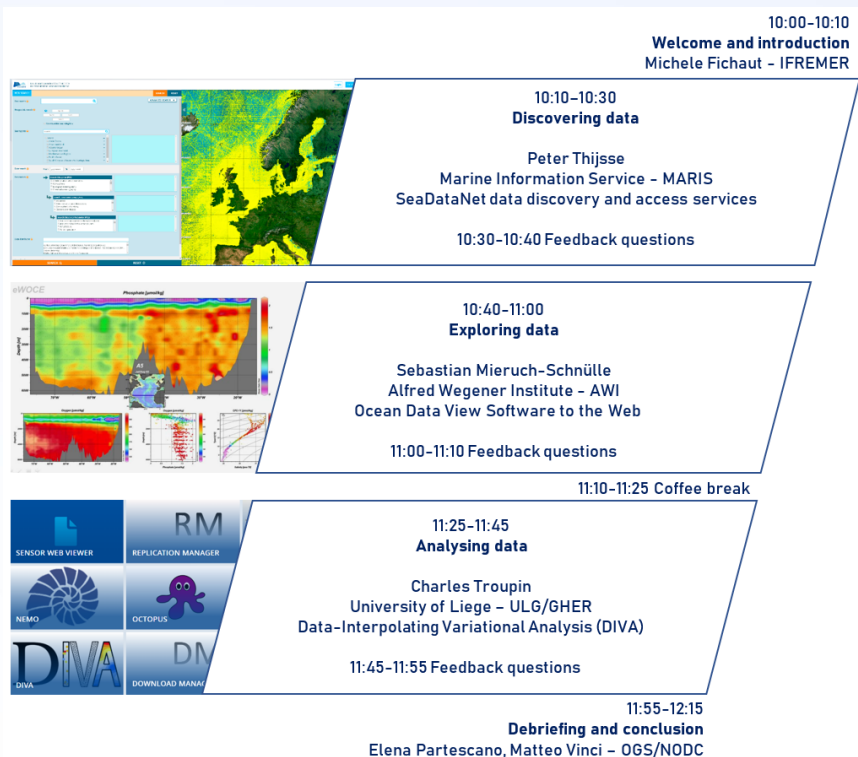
10:00-10:10
**Welcome and introduction**
Michele Fichaut - IFREMER

10:10-10:30
**Discovering data**

Peter Thijsse
Marine Information Service - MARIS
SeaDataNet data discovery and access services

10:30-10:40 Feedback questions

eWOCE
Phosphate [µmol/kg]

10:40-11:00
**Exploring data**

Sebastian Mieruch-Schnülle
Alfred Wegener Institute - AWI
Ocean Data View Software to the Web

11:00-11:10 Feedback questions

11:10-11:25 Coffee break

SENSOR WEB VIEWER
RM
REPLICATION MANAGER
NEMO
OCTOPUS
DIVA
DIVA
DM
DOWNLOAD MANAG

11:25-11:45
**Analysing data**

Charles Troupin
University of Liege – ULG/GHER
Data-Interpolating Variational Analysis (DIVA)

11:45-11:55 Feedback questions

11:55-12:15
**Debriefing and conclusion**
Elena Partescano, Matteo Vinci – OGS/NODC